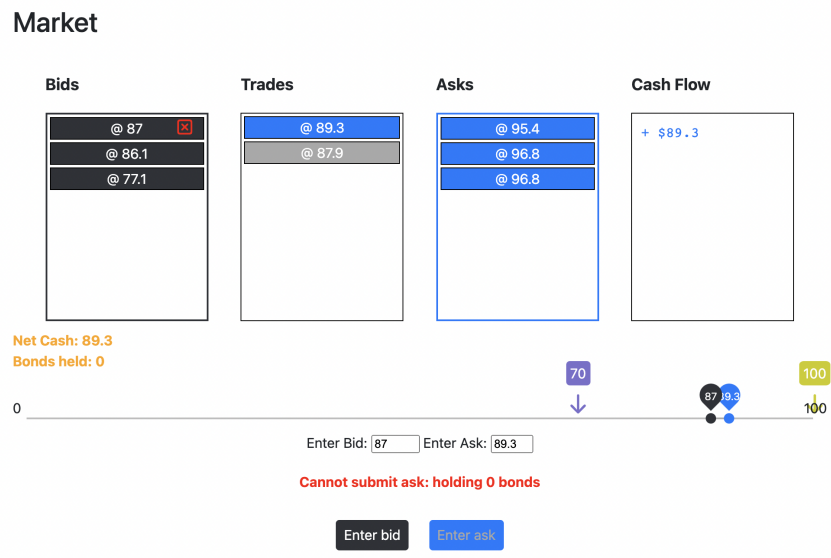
Market

Bids

@ 87
@ 86.1
@ 77.1

Trades

@ 89.3
@ 87.9

Asks

@ 95.4
@ 96.8
@ 96.8

Cash Flow

+ $89.3

Net Cash: 89.3
Bonds held: 0

70

100

0

87 89.3

100

Enter Bid: 87 Enter Ask: 89.3

Cannot submit ask: holding 0 bonds

Enter bid

Enter ask